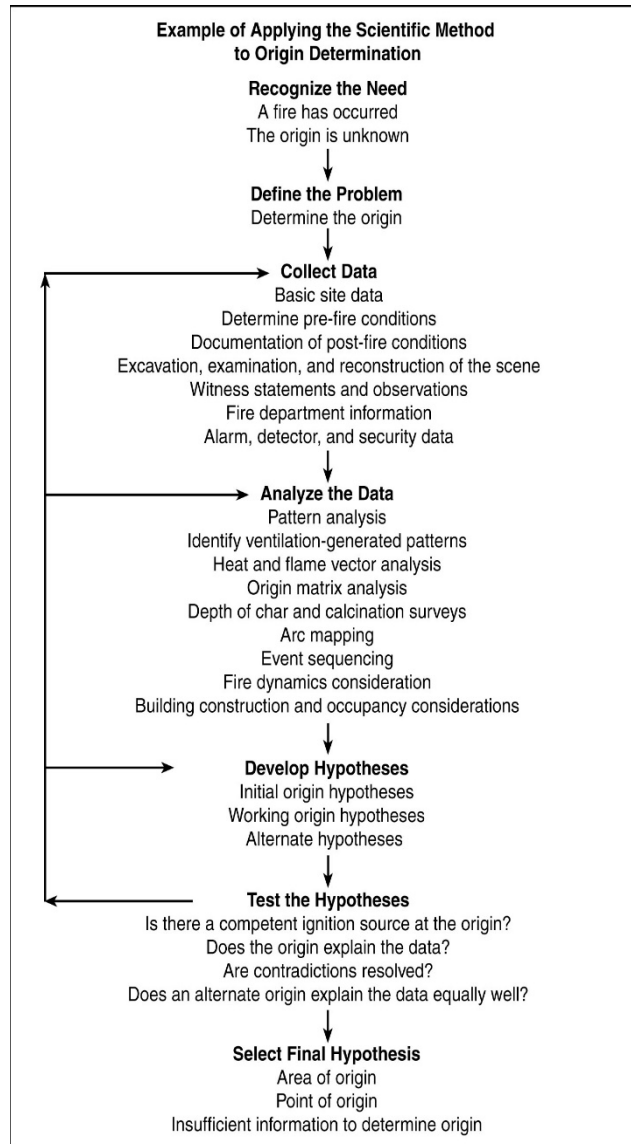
Example of Applying the Scientific Method to Origin Determination

Recognize the Need
A fire has occurred
The origin is unknown

Define the Problem
Determine the origin

Collect Data
Basic site data
Determine pre-fire conditions
Documentation of post-fire conditions
Excavation, examination, and reconstruction of the scene
Witness statements and observations
Fire department information
Alarm, detector, and security data

Analyze the Data
Pattern analysis
Identify ventilation-generated patterns
Heat and flame vector analysis
Origin matrix analysis
Depth of char and calcination surveys
Arc mapping
Event sequencing
Fire dynamics consideration
Building construction and occupancy considerations

Develop Hypotheses
Initial origin hypotheses
Working origin hypotheses
Alternate hypotheses

Test the Hypotheses
Is there a competent ignition source at the origin?
Does the origin explain the data?
Are contradictions resolved?
Does an alternate origin explain the data equally well?

Select Final Hypothesis
Area of origin
Point of origin
Insufficient information to determine origin